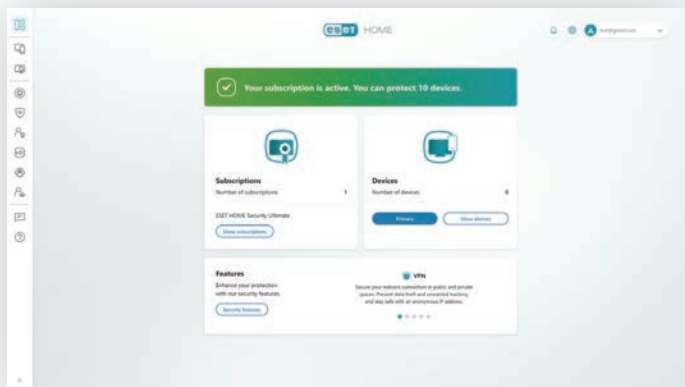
ESET HOME

Your subscription is active. You can protect 10 devices.

Subscriptions
Number of subscriptions 1

ESET HOME Security Ultimate

Show subscriptions

Devices
Number of devices 0

Protect

Show devices

Features
Enhance your protection with our security features.

Security features

VPN
Secure your network connection in public and private spaces. Prevent data theft and unwanted tracking, and stay safe with an anonymous IP address.